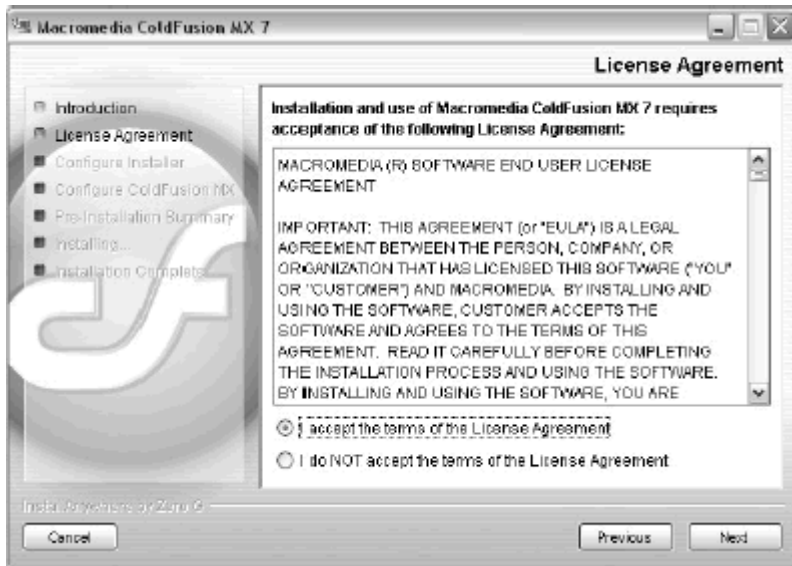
Macromedia ColdFusion MX 7

License Agreement

Introduction
License Agreement
Configure Installer
Configure ColdFusion MX
Pre-Installation Summary
Installing...
Installation Complete

Installation and use of Macromedia ColdFusion MX 7 requires acceptance of the following License Agreement:

MACROMEDIA (R) SOFTWARE END USER LICENSE AGREEMENT

IMPORTANT: THIS AGREEMENT (or "EULA") IS A LEGAL AGREEMENT BETWEEN THE PERSON, COMPANY, OR ORGANIZATION THAT HAS LICENSED THIS SOFTWARE ("YOU" OR "CUSTOMER") AND MACROMEDIA. BY INSTALLING AND USING THE SOFTWARE, CUSTOMER ACCEPTS THE SOFTWARE AND AGREES TO THE TERMS OF THIS AGREEMENT. READ IT CAREFULLY BEFORE COMPLETING THE INSTALLATION PROCESS AND USING THE SOFTWARE. BY INSTALLING AND USING THE SOFTWARE, YOU ARE

I accept the terms of the License Agreement

I do NOT accept the terms of the License Agreement

InstallAnywhere by Zero G

Cancel

Previous

Next